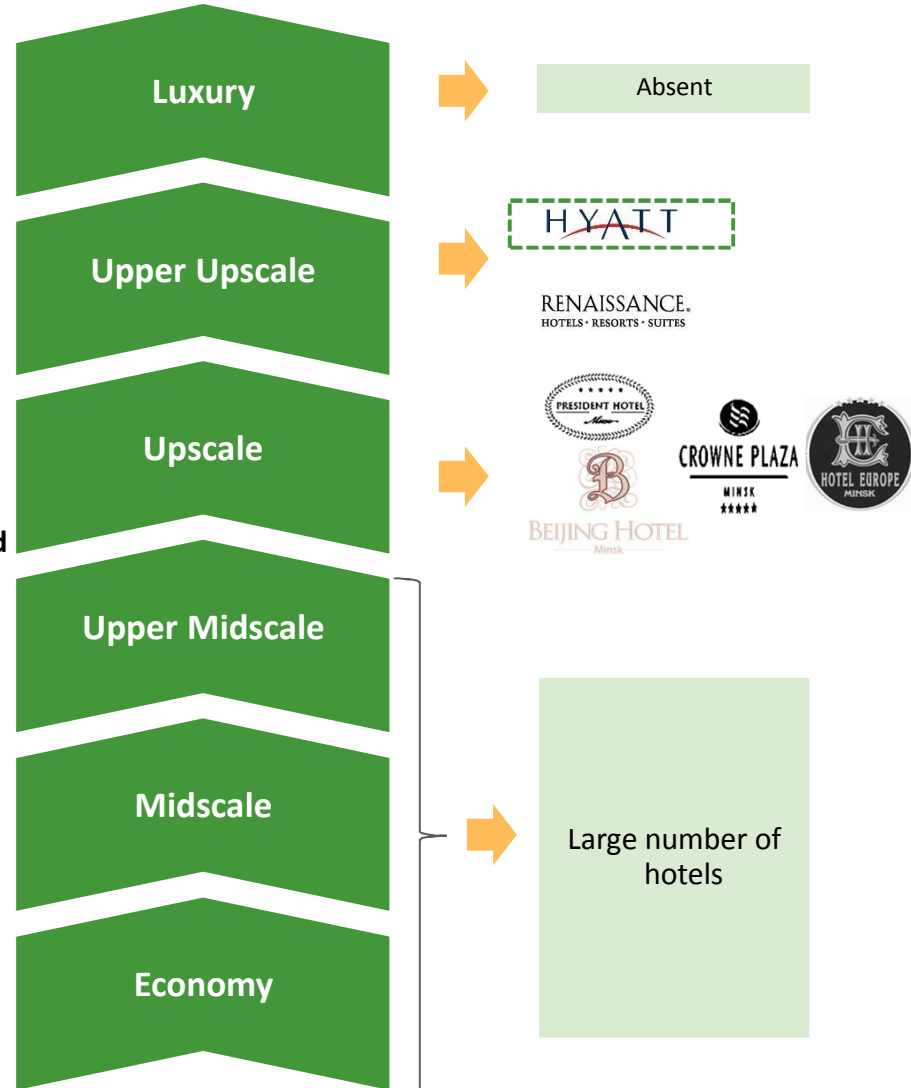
Luxury

Absent

Upper Upscale

HYATT

RENAISSANCE.
HOTELS · RESORTS · SUITES

Upscale

PRESIDENT HOTEL
Minsk

CROWNE PLAZA
MINSK

HOTEL EUROPE
MINSK

BEIJING HOTEL
Minsk

d

Upper Midscale

Midscale

Large number of hotels

Economy